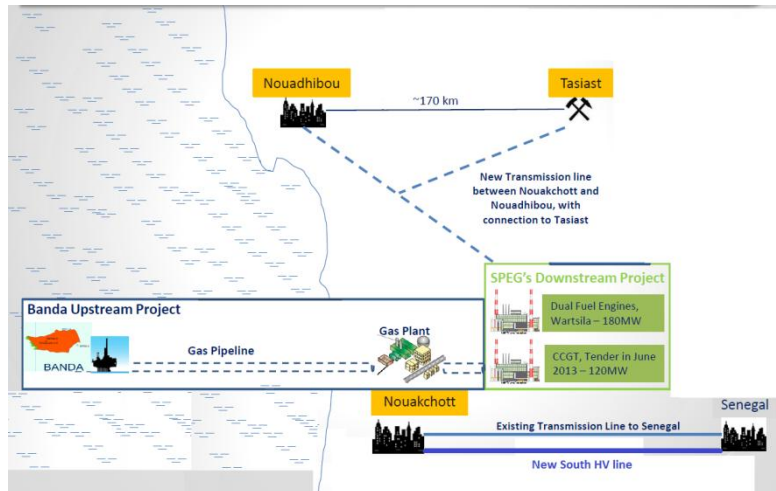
Nouadhibou

~170 km

Tasiast

New Transmission line between Nouakchott and Nouadhibou, with connection to Tasiast

SPEG's Downstream Project

Dual Fuel Engines, Wartsila – 180MW

CCGT, Tender in June 2013 – 120MW

Banda Upstream Project

BANDA

Gas Pipeline

Gas Plant

Nouakchott

Senegal

Existing Transmission Line to Senegal

New South HV line